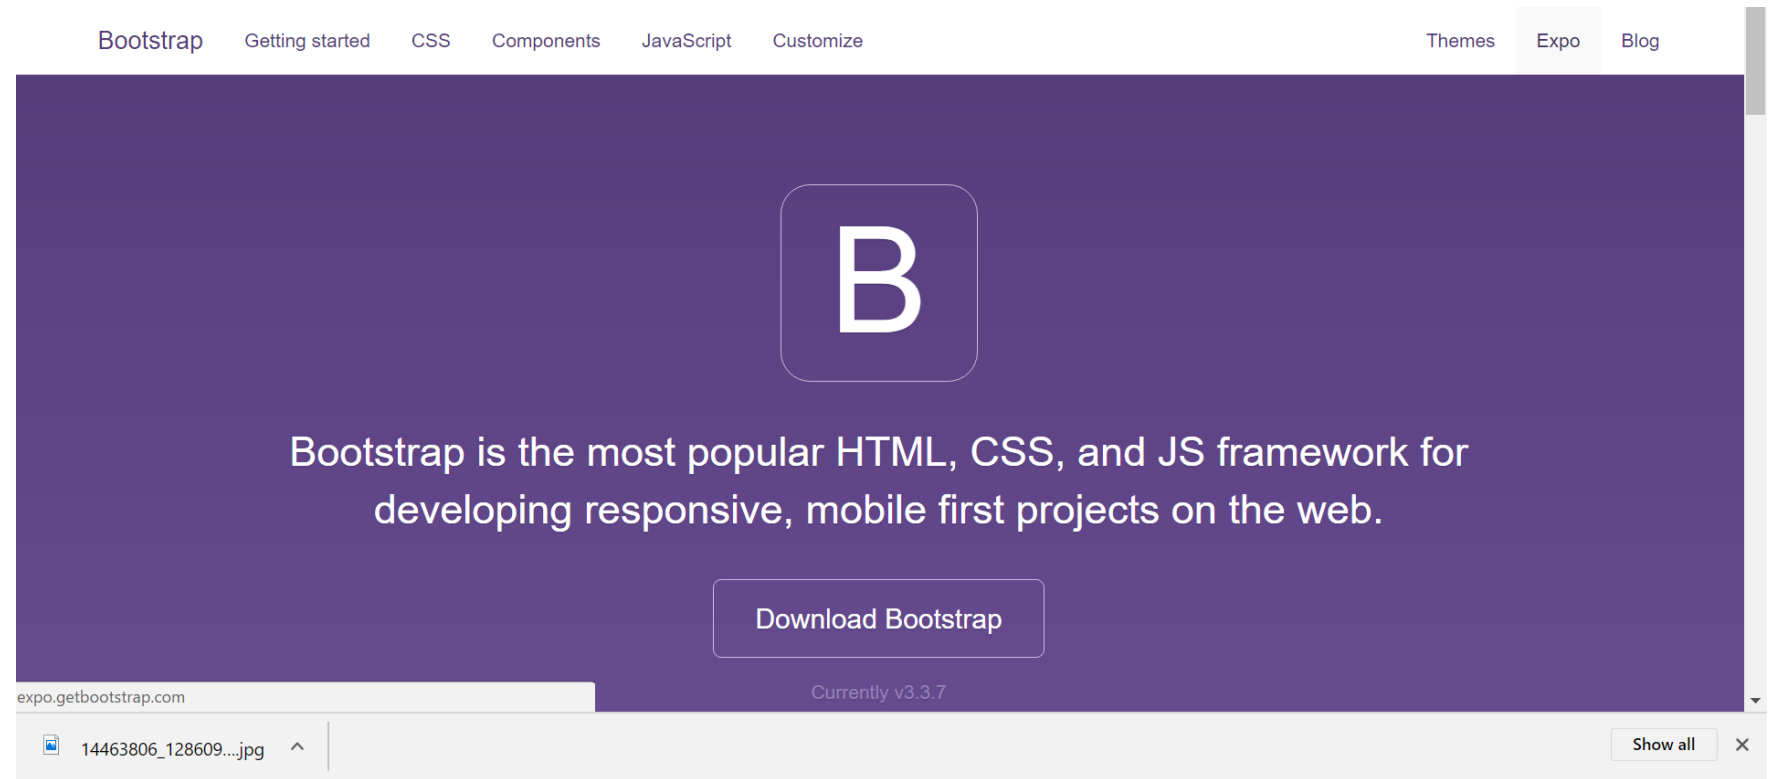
Bootstrap Getting started CSS Components JavaScript Customize Themes Expo Blog

B

Bootstrap is the most popular HTML, CSS, and JS framework for developing responsive, mobile first projects on the web.

Download Bootstrap

Currently v3.3.7

expo.getbootstrap.com

14463806_128609....jpg

Show all